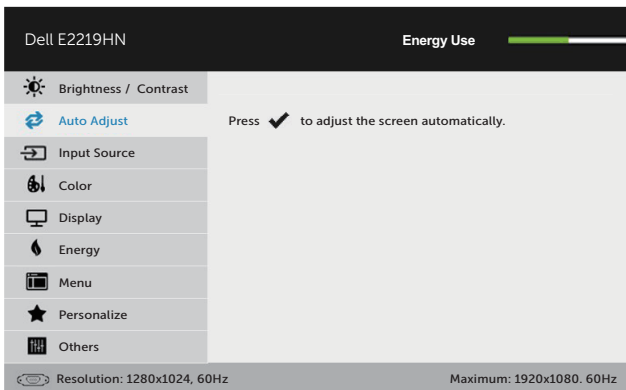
Dell E2219HN

Energy Use

Brightness / Contrast

Auto Adjust

Input Source

Color

Display

Energy

Menu

Personalize

Others

Press ✔ to adjust the screen automatically.

Resolution: 1280x1024, 60Hz

Maximum: 1920x1080. 60Hz